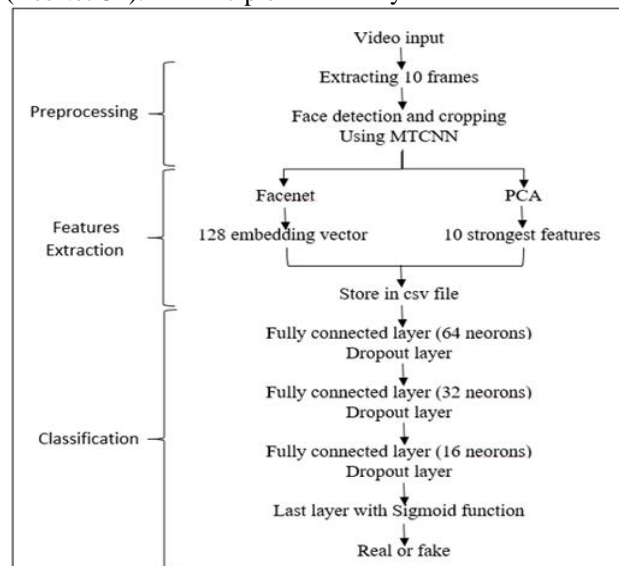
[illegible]

Video input

Extracting 10 frames

Face detection and cropping Using MTCNN

Preprocessing

Facenet

PCA

128 embedding vector

10 strongest features

Features Extraction

Store in csv file

Fully connected layer (64 neorons)
Dropout layer

Fully connected layer (32 neorons)
Dropout layer

Fully connected layer (16 neorons)
Dropout layer

Last layer with Sigmoid function

Real or fake

Classification